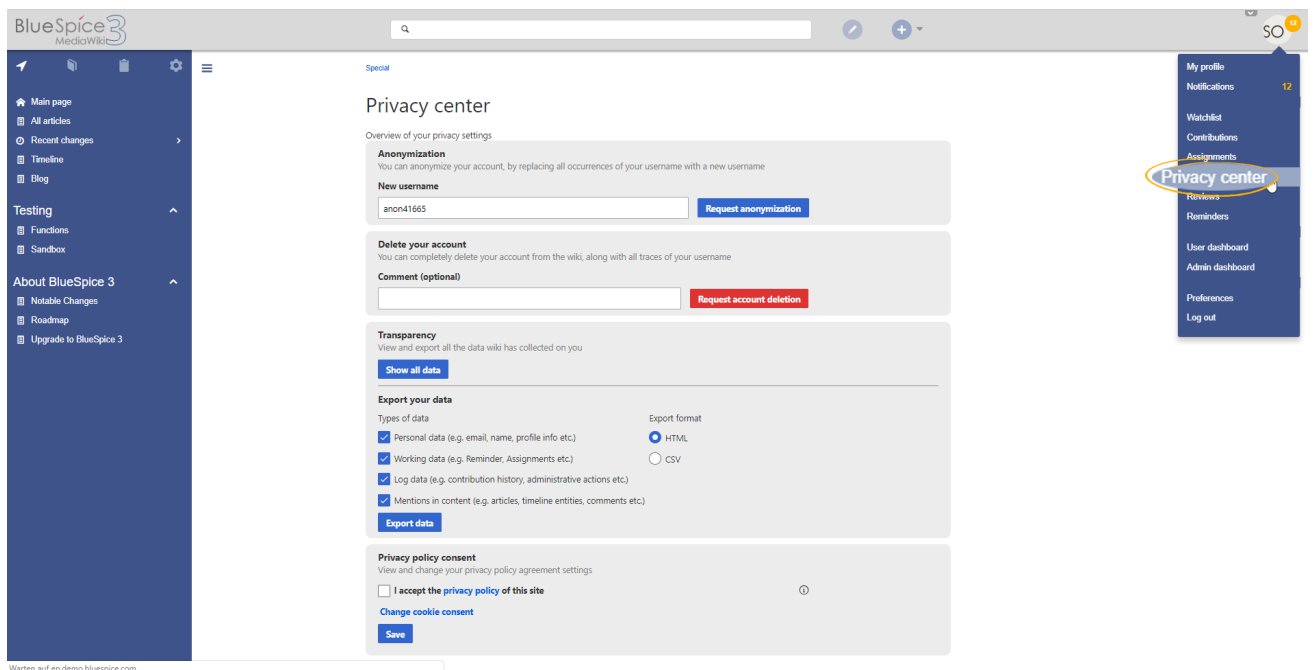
BlueSpice 3 MediaWiki

SO 12

Main page
All articles
Recent changes
Timeline
Blog

Testing
Functions
Sandbox

About BlueSpice 3
Notable Changes
Roadmap
Upgrade to BlueSpice 3

Special

Privacy center

Overview of your privacy settings

Anonymization
You can anonymize your account, by replacing all occurrences of your username with a new username
New username
anon41665
Request anonymization

Delete your account
You can completely delete your account from the wiki, along with all traces of your username
Comment (optional)
Request account deletion

Transparency
View and export all the data wiki has collected on you
Show all data

Export your data
Types of data
Personal data (e.g. email, name, profile info etc.)
Working data (e.g. Reminder, Assignments etc.)
Log data (e.g. contribution history, administrative actions etc.)
Mentions in content (e.g. articles, timeline entities, comments etc.)
Export format
HTML
CSV
Export data

Privacy policy consent
View and change your privacy policy agreement settings
I accept the privacy policy of this site
Change cookie consent
Save

My profile
Notifications 12
Watchlist
Contributions
Assignments
Privacy center
Reviews
Reminders
User dashboard
Admin dashboard
Preferences
Log out

Warten auf en.demo.bluespice.com...